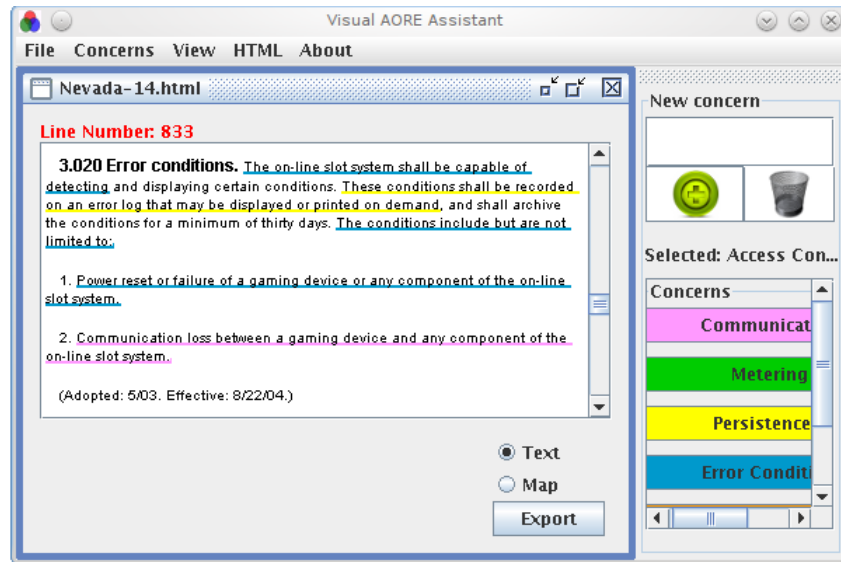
Visual AORE Assistant

File Concerns View HTML About

Nevada-14.html

Line Number: 833

3.020 Error conditions. The on-line slot system shall be capable of detecting and displaying certain conditions. These conditions shall be recorded on an error log that may be displayed or printed on demand, and shall archive the conditions for a minimum of thirty days. The conditions include but are not limited to:

1. Power reset or failure of a gaming device or any component of the on-line slot system.

2. Communication loss between a gaming device and any component of the on-line slot system.

(Adopted: 5/03. Effective: 8/22/04.)

Text
Map
Export

New concern

Selected: Access Con...

Concerns
Communicat
Metering
Persistence
Error Conditi